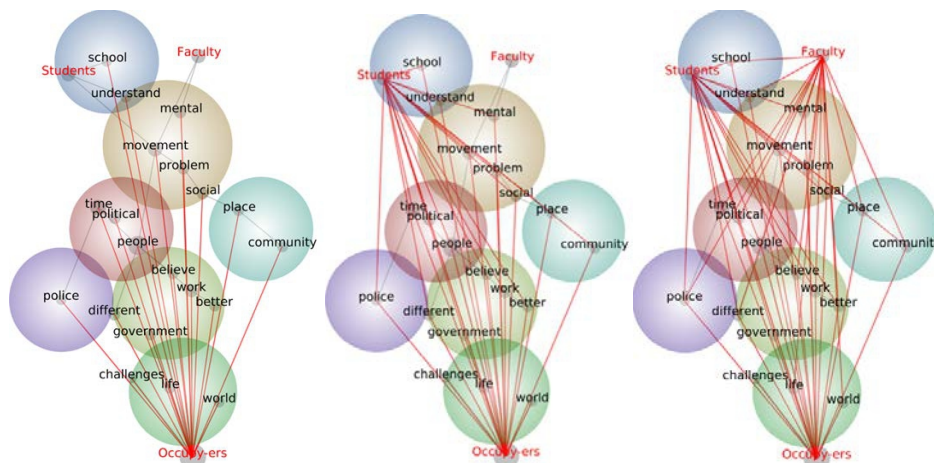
school
Faculty
Students
understand
mental
movement
problem
social
time
political
place
people
community
believe
police
work
different
better
government
challenges
life
world
Occupy-ers

school
Faculty
Students
understand
mental
movement
problem
social
time
political
place
people
community
believe
police
work
different
better
government
challenges
life
world
Occupy-ers

school
Faculty
Students
understand
mental
movement
problem
social
time
political
place
people
communit
believe
police
work
different
better
government
challenges
life
world
Occupy-ers